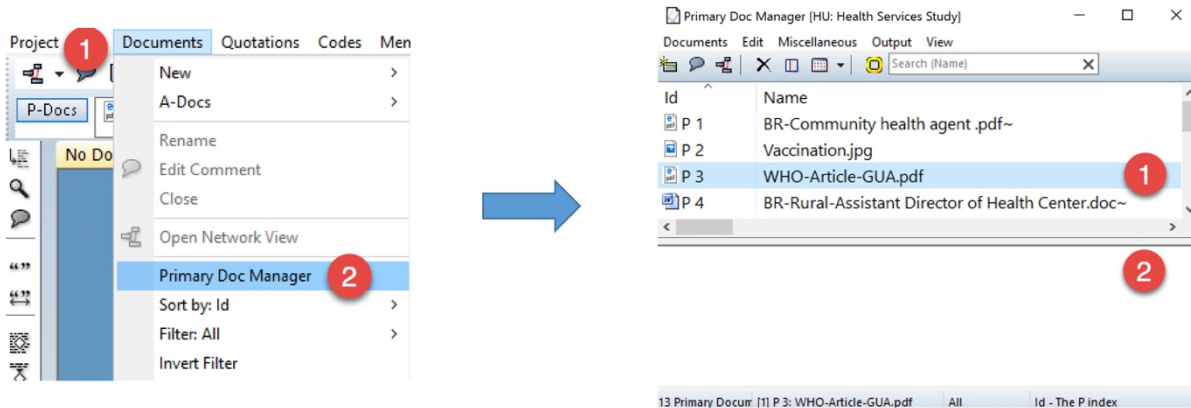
Project 1 Documents Quotations Codes Men

P-Docs

No Do

New >
A-Docs >
Rename
Edit Comment
Close
Open Network View
Primary Doc Manager 2
Sort by: Id >
Filter: All >
Invert Filter

Primary Doc Manager [HU: Health Services Study]

Documents Edit Miscellaneous Output View

Search (Name)

| Id | Name |
|---|---|
| P 1 | BR-Community health agent .pdf~ |
| P 2 | Vaccination.jpg |
| P 3 | WHO-Article-GUA.pdf |
| P 4 | BR-Rural-Assistant Director of Health Center.doc~ |

1

2

13 Primary Docum [1] P 3: WHO-Article-GUA.pdf All Id - The P index